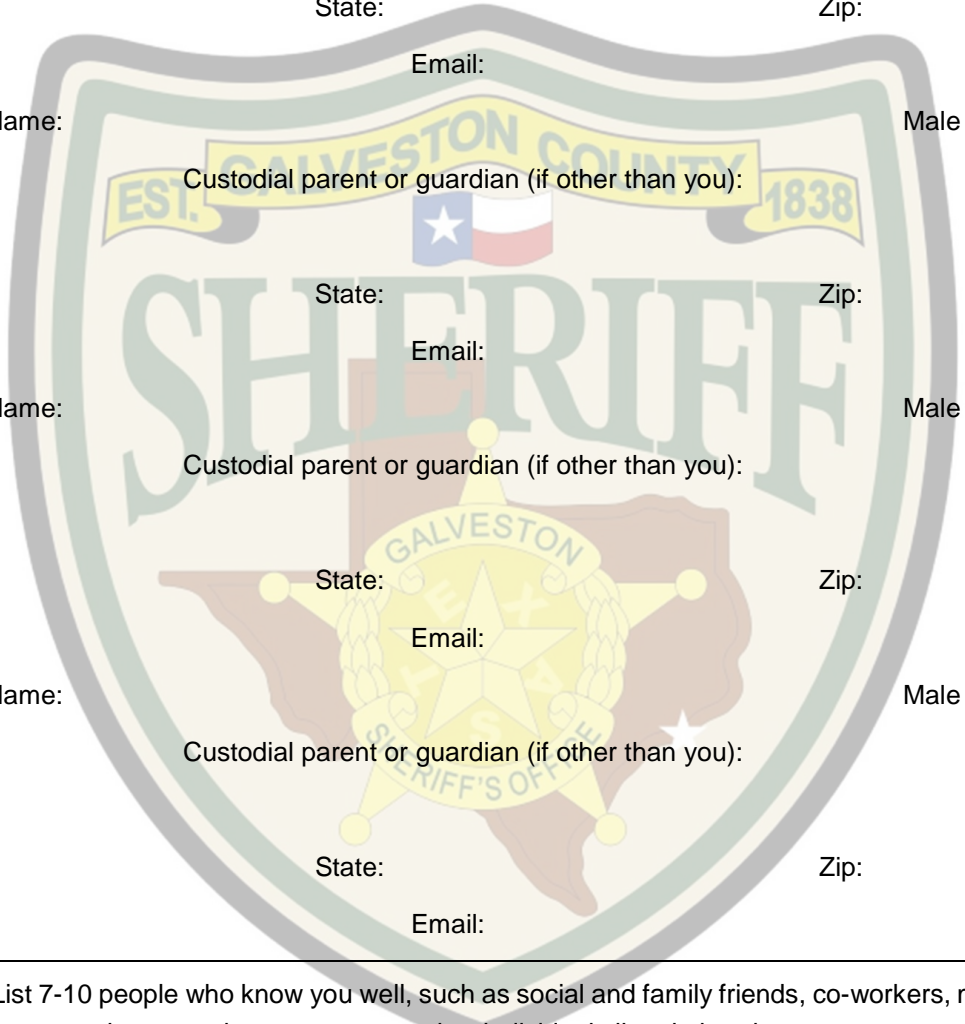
State: Zip:

Email:

lame: Male

EST. GALVESTON COUNTY 1838

Custodial parent or guardian (if other than you):

SHERIFF

State: Zip:

Email:

lame: Male

Custodial parent or guardian (if other than you):

GALVESTON

TEXAS

SHERIFF'S OFFICE

State: Zip:

Email:

lame: Male

Custodial parent or guardian (if other than you):

State: Zip:

Email:

List 7-10 people who know you well, such as social and family friends, co-workers, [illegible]